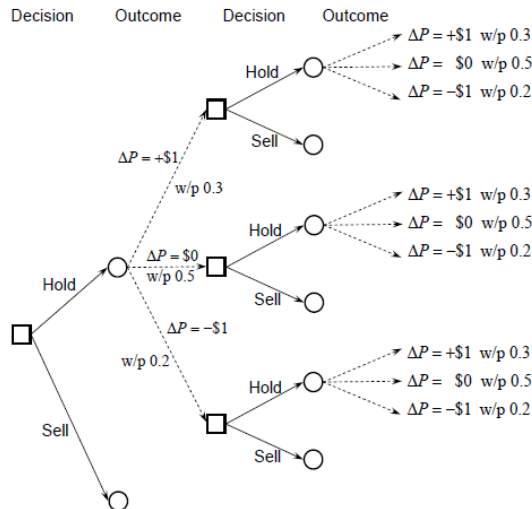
Decision Outcome Decision Outcome

Hold

$\Delta P = +\$1$ w/p 0.3
$\Delta P = \$0$ w/p 0.5
$\Delta P = -\$1$ w/p 0.2

Sell

$\Delta P = +\$1,$
w/p 0.3

Hold

$\Delta P = +\$1$ w/p 0.3
$\Delta P = \$0$ w/p 0.5
$\Delta P = -\$1$ w/p 0.2

$\Delta P = \$0$
w/p 0.5

Sell

Hold

$\Delta P = -\$1$

w/p 0.2

Hold

$\Delta P = +\$1$ w/p 0.3
$\Delta P = \$0$ w/p 0.5
$\Delta P = -\$1$ w/p 0.2

Sell

Sell